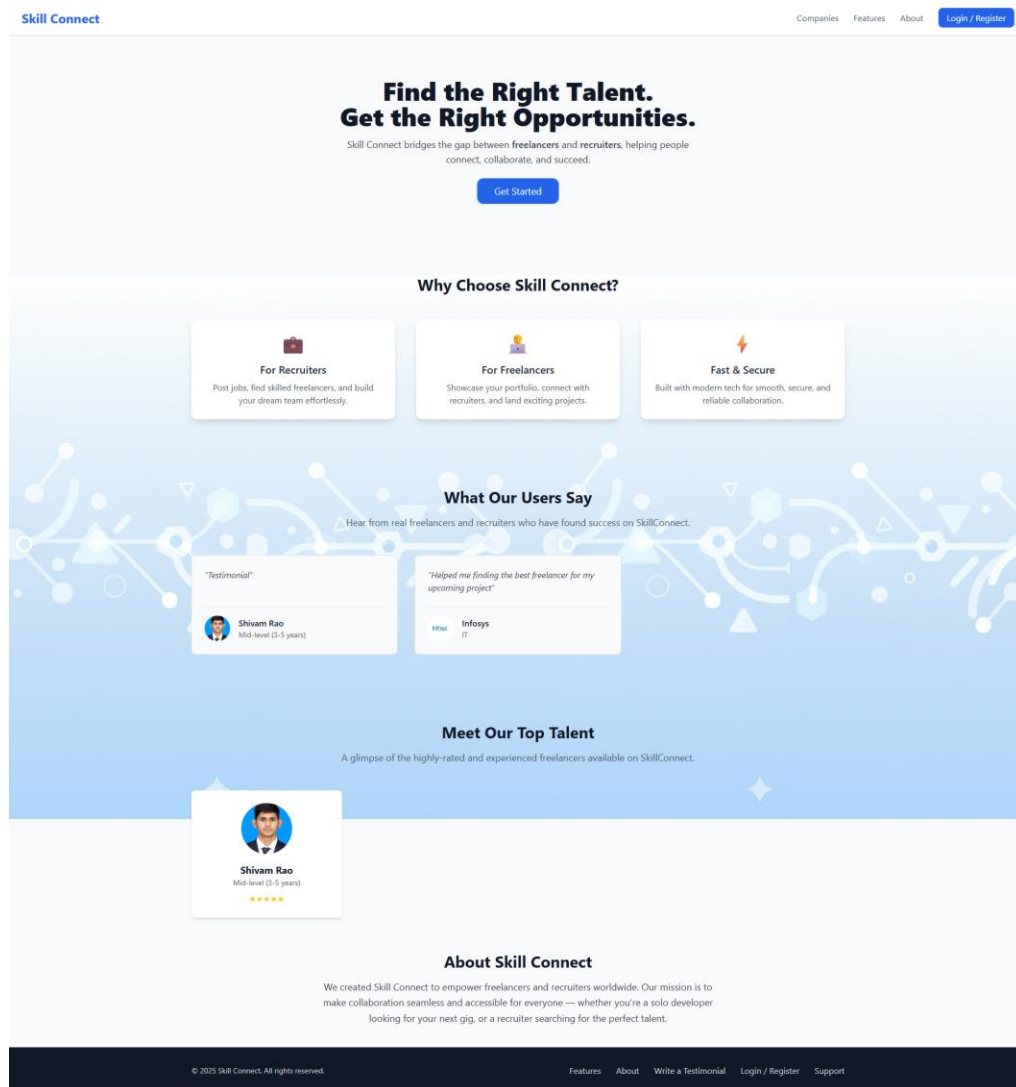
Skill Connect

Companies Features About Login / Register

Find the Right Talent.
Get the Right Opportunities.

Skill Connect bridges the gap between freelancers and recruiters, helping people connect, collaborate, and succeed.

Get Started

Why Choose Skill Connect?

For Recruiters
Post jobs, find skilled freelancers, and build your dream team effortlessly.

For Freelancers
Showcase your portfolio, connect with recruiters, and land exciting projects.

Fast & Secure
Built with modern tech for smooth, secure, and reliable collaboration.

What Our Users Say

Hear from real freelancers and recruiters who have found success on SkillConnect.

"Testimonial"

Shivam Rao
Mid-level (3-5 years)

"Helped me finding the best freelancer for my upcoming project"

Infosys
Infosys
IT

Meet Our Top Talent

A glimpse of the highly-rated and experienced freelancers available on SkillConnect.

Shivam Rao
Mid-level (3-5 years)
★★★★★

About Skill Connect

We created Skill Connect to empower freelancers and recruiters worldwide. Our mission is to make collaboration seamless and accessible for everyone — whether you're a solo developer looking for your next gig, or a recruiter searching for the perfect talent.

© 2025 Skill Connect. All rights reserved.

Features About Write a Testimonial Login / Register Support